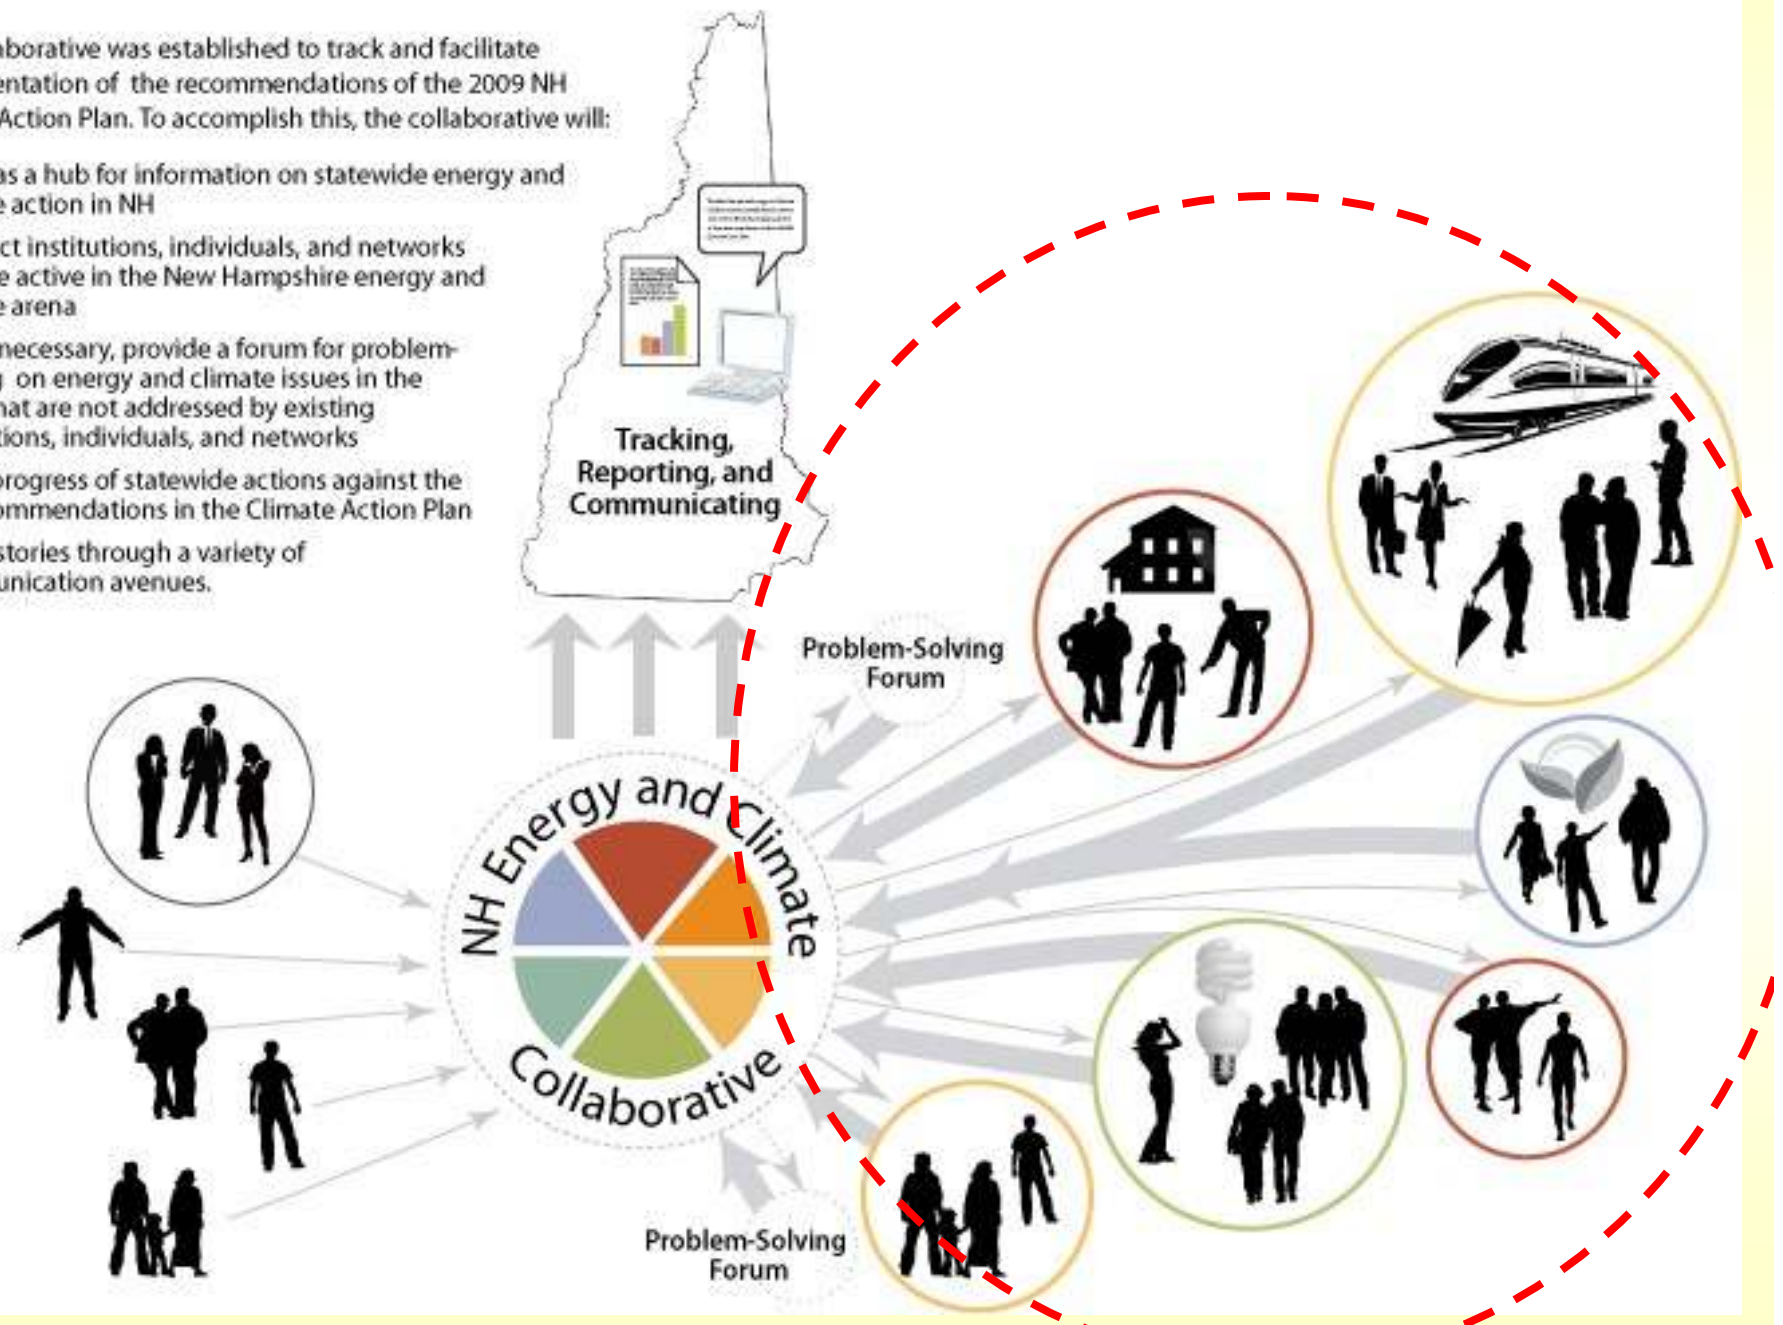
aborative was established to track and facilitate entation of the recommendations of the 2009 NH Action Plan. To accomplish this, the collaborative will:

as a hub for information on statewide energy and e action in NH

ct institutions, individuals, and networks e active in the New Hampshire energy and e arena

necessary, provide a forum for problem- on energy and climate issues in the hat are not addressed by existing tions, individuals, and networks

progress of statewide actions against the ommendations in the Climate Action Plan

stories through a variety of unication avenues.

Tracking, Reporting, and Communicating

Problem-Solving Forum

NH Energy and Climate Collaborative

Problem-Solving Forum